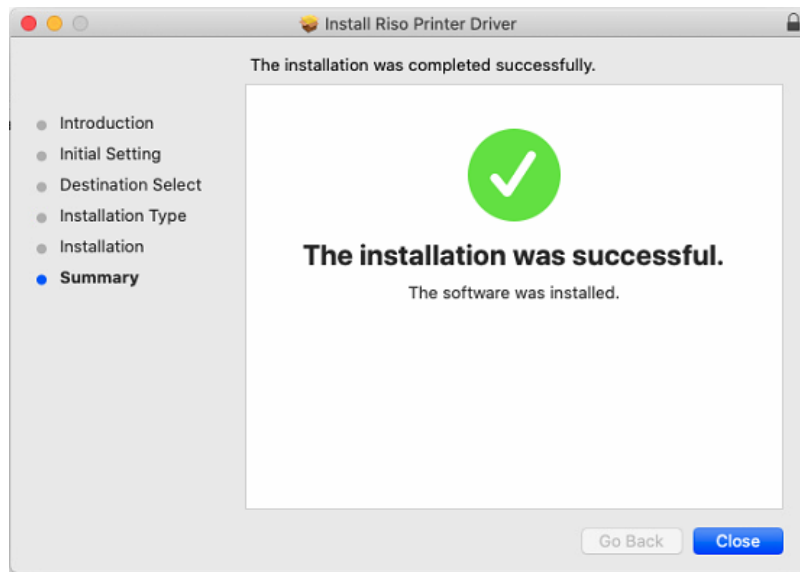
Install Riso Printer Driver

The installation was completed successfully.

Introduction
Initial Setting
Destination Select
Installation Type
Installation
Summary

The installation was successful.

The software was installed.

Go Back
Close